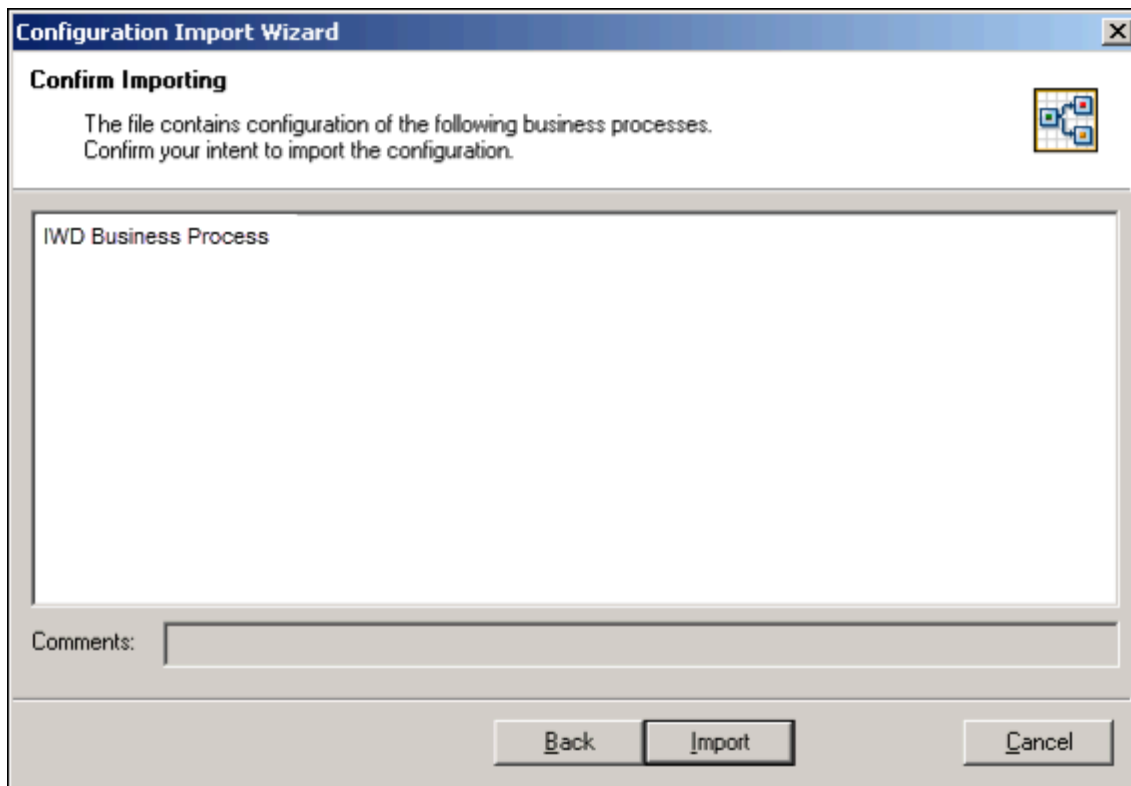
Configuration Import Wizard

Confirm Importing

The file contains configuration of the following business processes.
Confirm your intent to import the configuration.

IWD Business Process

Comments:

Back Import Cancel